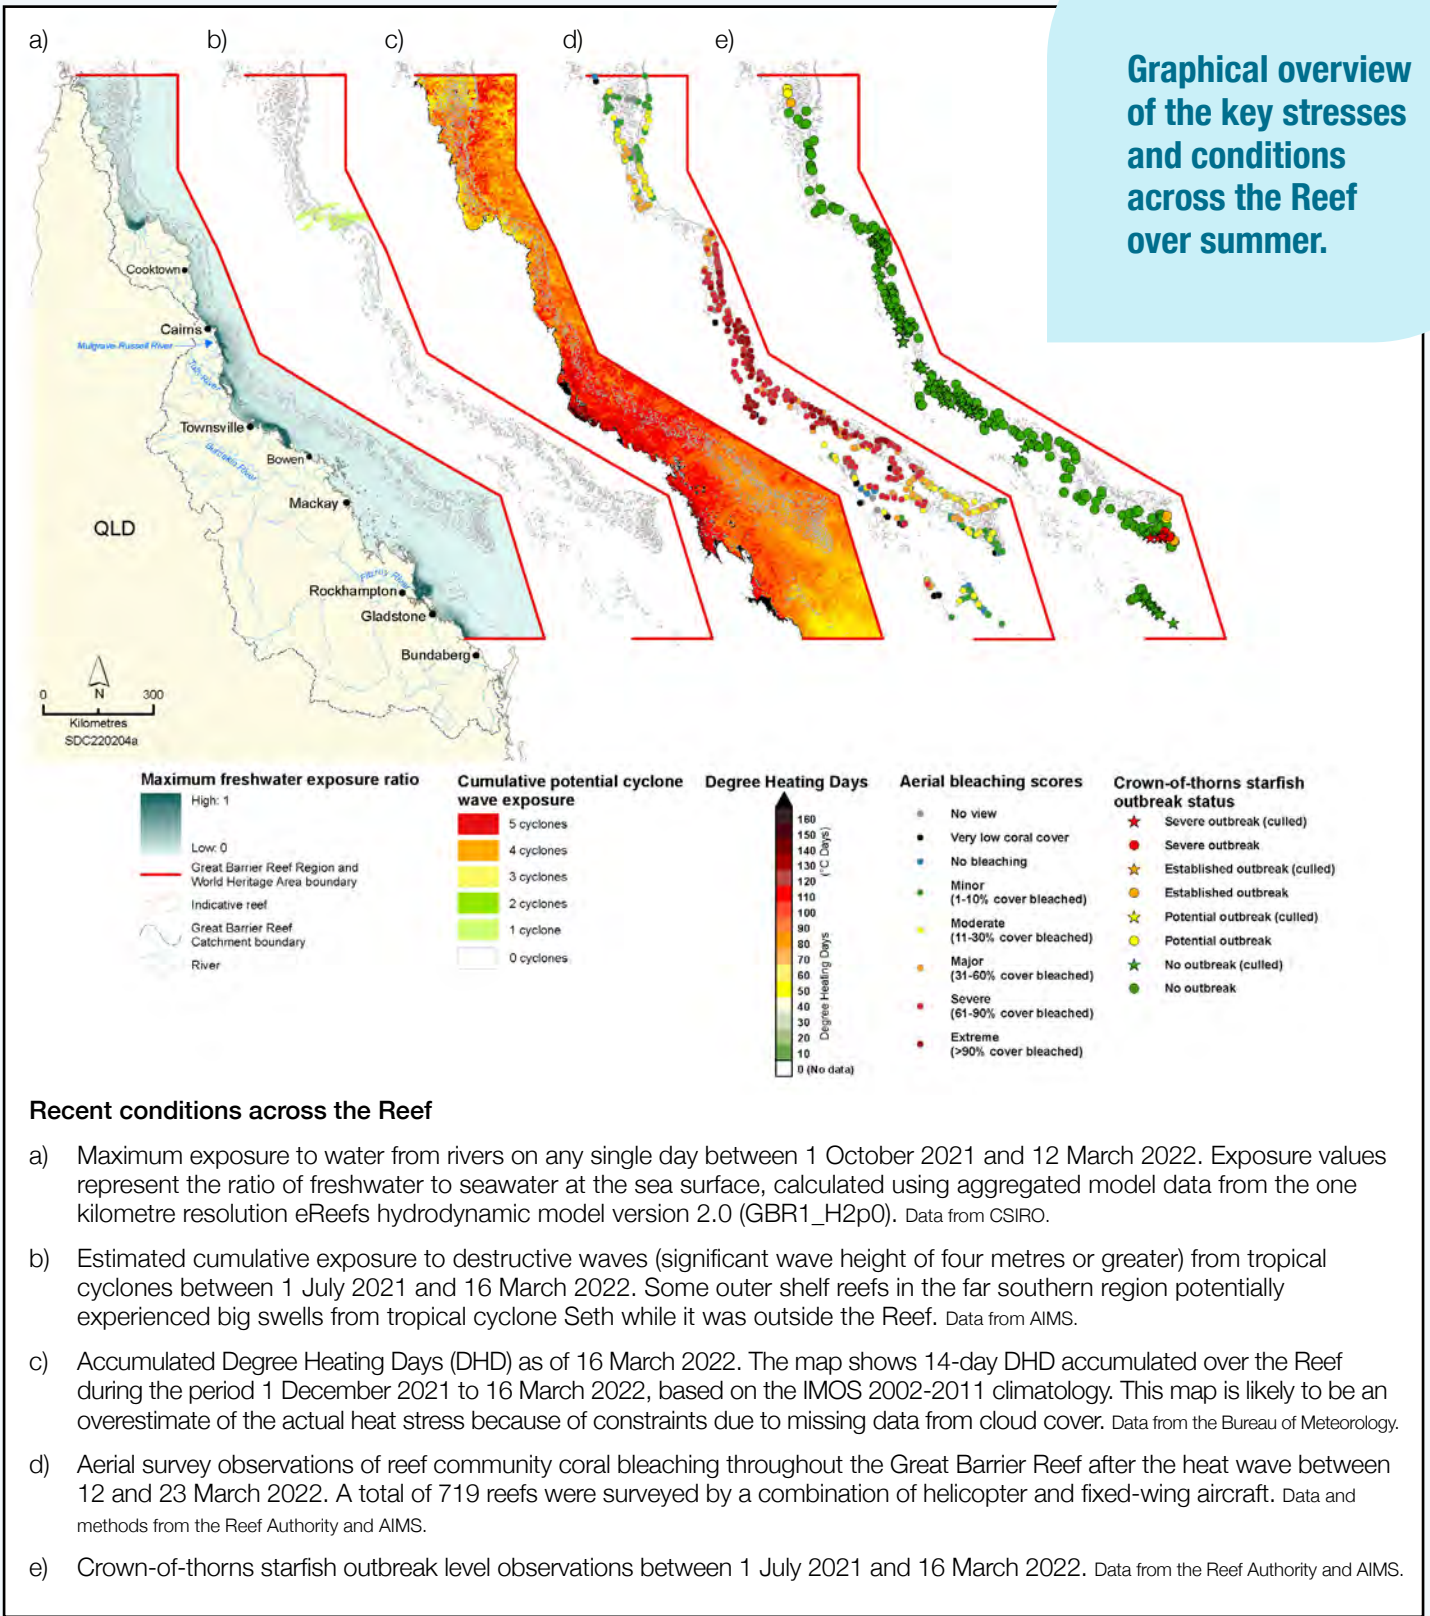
a) b) c) d) e)

Graphical overview of the key stresses and conditions across the Reef over summer.

Cooktown
Cairns
Mulgrave-Russell River
Tully River
Townsville
Burdekin River
Bowen
Mackay
QLD
Fitzroy River
Rockhampton
Gladstone
Bundaberg
0 N 300
Kilometres
SDC220204a

Maximum freshwater exposure ratio
High: 1
Low: 0
Great Barrier Reef Region and World Heritage Area boundary
Indicative reef
Great Barrier Reef Catchment boundary
River

Cumulative potential cyclone wave exposure
5 cyclones
4 cyclones
3 cyclones
2 cyclones
1 cyclone
0 cyclones

Degree Heating Days
160
150
140
130
120
110
100
90
80
70
60
50
40
30
20
10
0 (No data)
Degree Heating Days (°C Days)

Aerial bleaching scores
No view
Very low coral cover
No bleaching
Minor (1-10% cover bleached)
Moderate (11-30% cover bleached)
Major (31-60% cover bleached)
Severe (61-90% cover bleached)
Extreme (>90% cover bleached)

Crown-of-thorns starfish outbreak status
Severe outbreak (culled)
Severe outbreak
Established outbreak (culled)
Established outbreak
Potential outbreak (culled)
Potential outbreak
No outbreak (culled)
No outbreak

Recent conditions across the Reef

a) Maximum exposure to water from rivers on any single day between 1 October 2021 and 12 March 2022. Exposure values represent the ratio of freshwater to seawater at the sea surface, calculated using aggregated model data from the one kilometre resolution eReefs hydrodynamic model version 2.0 (GBR1_H2p0). Data from CSIRO.

b) Estimated cumulative exposure to destructive waves (significant wave height of four metres or greater) from tropical cyclones between 1 July 2021 and 16 March 2022. Some outer shelf reefs in the far southern region potentially experienced big swells from tropical cyclone Seth while it was outside the Reef. Data from AIMS.

c) Accumulated Degree Heating Days (DHD) as of 16 March 2022. The map shows 14-day DHD accumulated over the Reef during the period 1 December 2021 to 16 March 2022, based on the IMOS 2002-2011 climatology. This map is likely to be an overestimate of the actual heat stress because of constraints due to missing data from cloud cover. Data from the Bureau of Meteorology.

d) Aerial survey observations of reef community coral bleaching throughout the Great Barrier Reef after the heat wave between 12 and 23 March 2022. A total of 719 reefs were surveyed by a combination of helicopter and fixed-wing aircraft. Data and methods from the Reef Authority and AIMS.

e) Crown-of-thorns starfish outbreak level observations between 1 July 2021 and 16 March 2022. Data from the Reef Authority and AIMS.